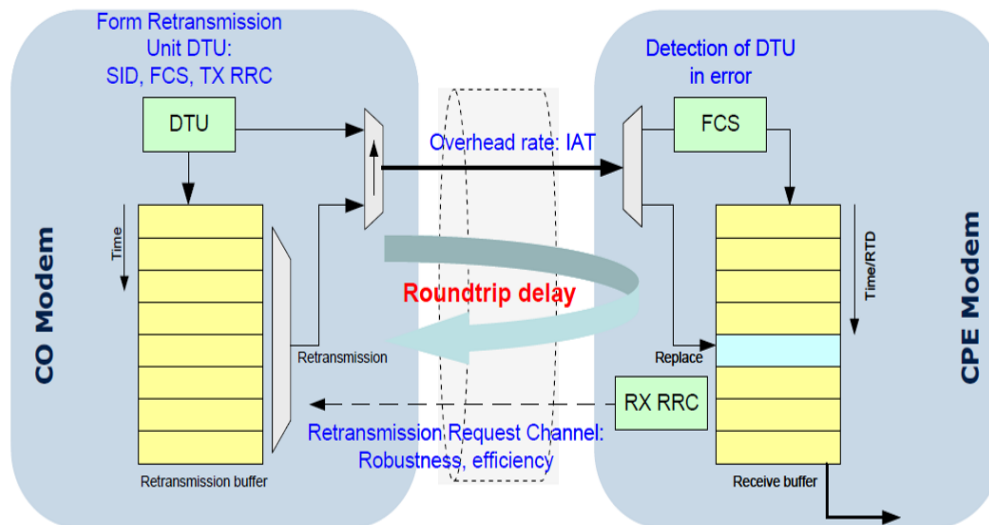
Form Retransmission Unit DTU: SID, FCS, TX RRC

DTU

Time

CO Modem

Retransmission

Retransmission buffer

Overhead rate: IAT

Roundtrip delay

Retransmission Request Channel: Robustness, efficiency

Detection of DTU in error

FCS

Time/RTD

CPE Modem

Replace

RX RRC

Receive buffer